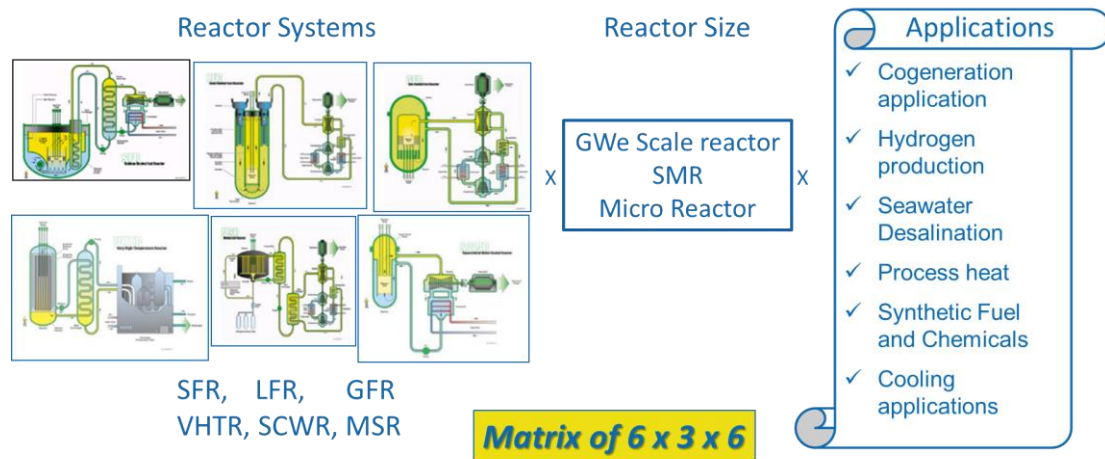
Reactor Systems

Reactor Size

Applications

SFR, LFR, GFR
VHTR, SCWR, MSR

x

GWe Scale reactor
SMR
Micro Reactor

x

✓ Cogeneration application
✓ Hydrogen production
✓ Seawater Desalination
✓ Process heat
✓ Synthetic Fuel and Chemicals
✓ Cooling applications

Matrix of 6 x 3 x 6